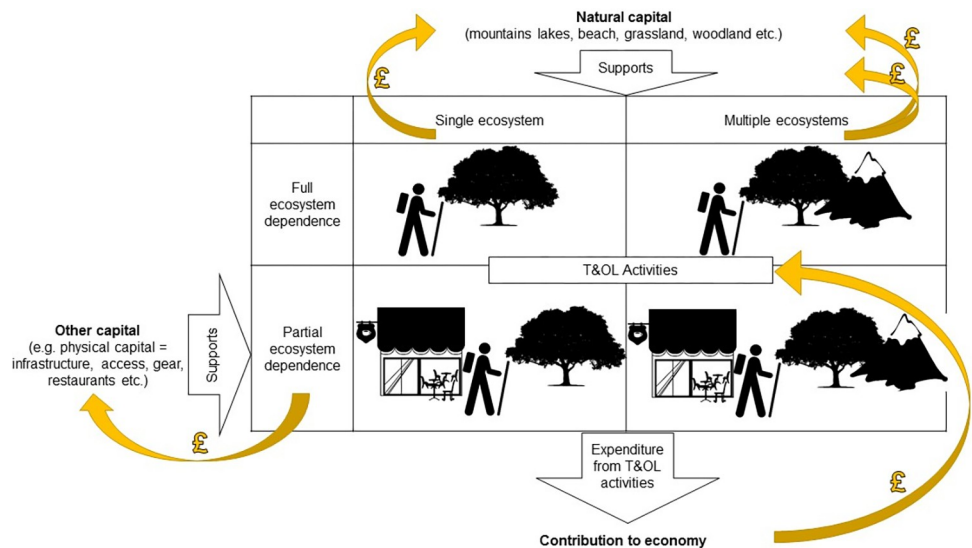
Natural capital
(mountains lakes, beach, grassland, woodland etc.)

Supports

|  | Single ecosystem | Multiple ecosystems |
|---|---|---|
| Full ecosystem dependence |  |  |
| Partial ecosystem dependence |  |  |

T&OL Activities

Other capital
(e.g. physical capital = infrastructure, access, gear, restaurants etc.)

Supports

Expenditure from T&OL activities

Contribution to economy

£
£
£
£
£